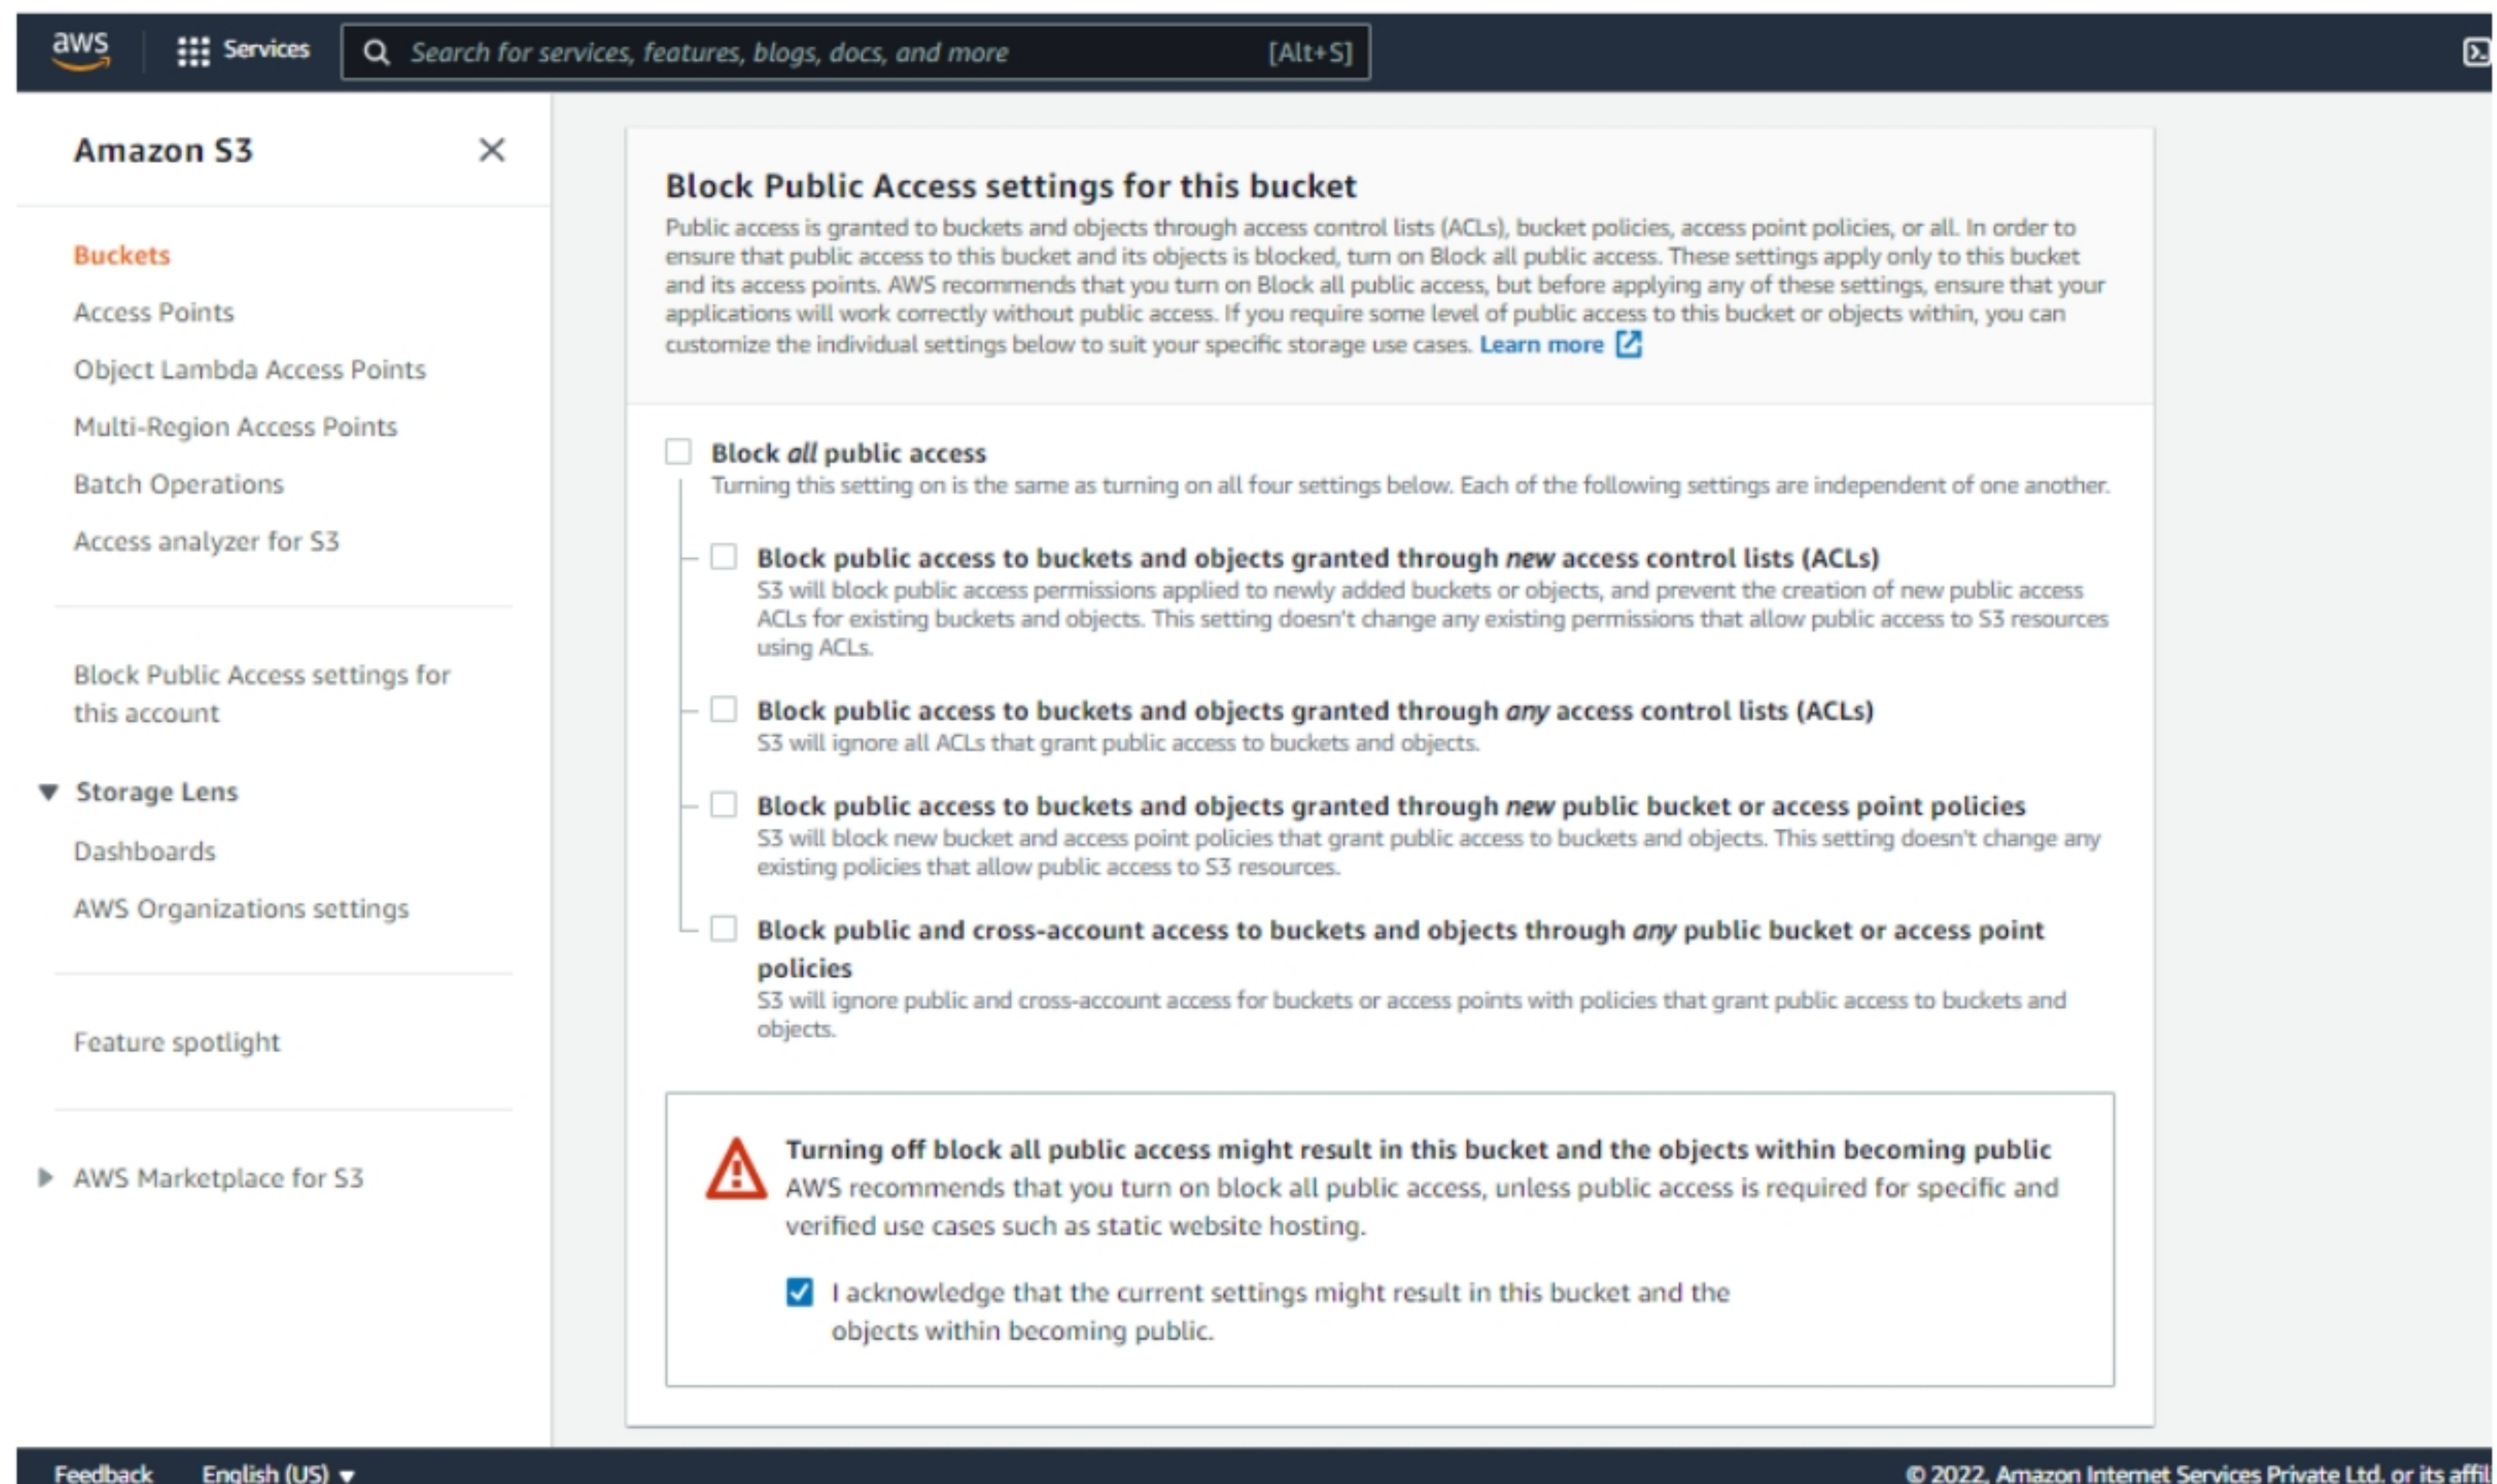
aws Services Search for services, features, blogs, docs, and more [Alt+S]

Amazon S3 ×

Buckets
Access Points
Object Lambda Access Points
Multi-Region Access Points
Batch Operations
Access analyzer for S3

Block Public Access settings for this account

Storage Lens
Dashboards
AWS Organizations settings

Feature spotlight

AWS Marketplace for S3

Block Public Access settings for this bucket

Public access is granted to buckets and objects through access control lists (ACLs), bucket policies, access point policies, or all. In order to ensure that public access to this bucket and its objects is blocked, turn on Block all public access. These settings apply only to this bucket and its access points. AWS recommends that you turn on Block all public access, but before applying any of these settings, ensure that your applications will work correctly without public access. If you require some level of public access to this bucket or objects within, you can customize the individual settings below to suit your specific storage use cases. Learn more

Block *all* public access
Turning this setting on is the same as turning on all four settings below. Each of the following settings are independent of one another.

Block public access to buckets and objects granted through *new* access control lists (ACLs)
S3 will block public access permissions applied to newly added buckets or objects, and prevent the creation of new public access ACLs for existing buckets and objects. This setting doesn't change any existing permissions that allow public access to S3 resources using ACLs.

Block public access to buckets and objects granted through *any* access control lists (ACLs)
S3 will ignore all ACLs that grant public access to buckets and objects.

Block public access to buckets and objects granted through *new* public bucket or access point policies
S3 will block new bucket and access point policies that grant public access to buckets and objects. This setting doesn't change any existing policies that allow public access to S3 resources.

Block public and cross-account access to buckets and objects through *any* public bucket or access point policies
S3 will ignore public and cross-account access for buckets or access points with policies that grant public access to buckets and objects.

Turning off block all public access might result in this bucket and the objects within becoming public
AWS recommends that you turn on block all public access, unless public access is required for specific and verified use cases such as static website hosting.

I acknowledge that the current settings might result in this bucket and the objects within becoming public.

Feedback English (US) ▾ © 2022, Amazon Internet Services Private Ltd. or its affil